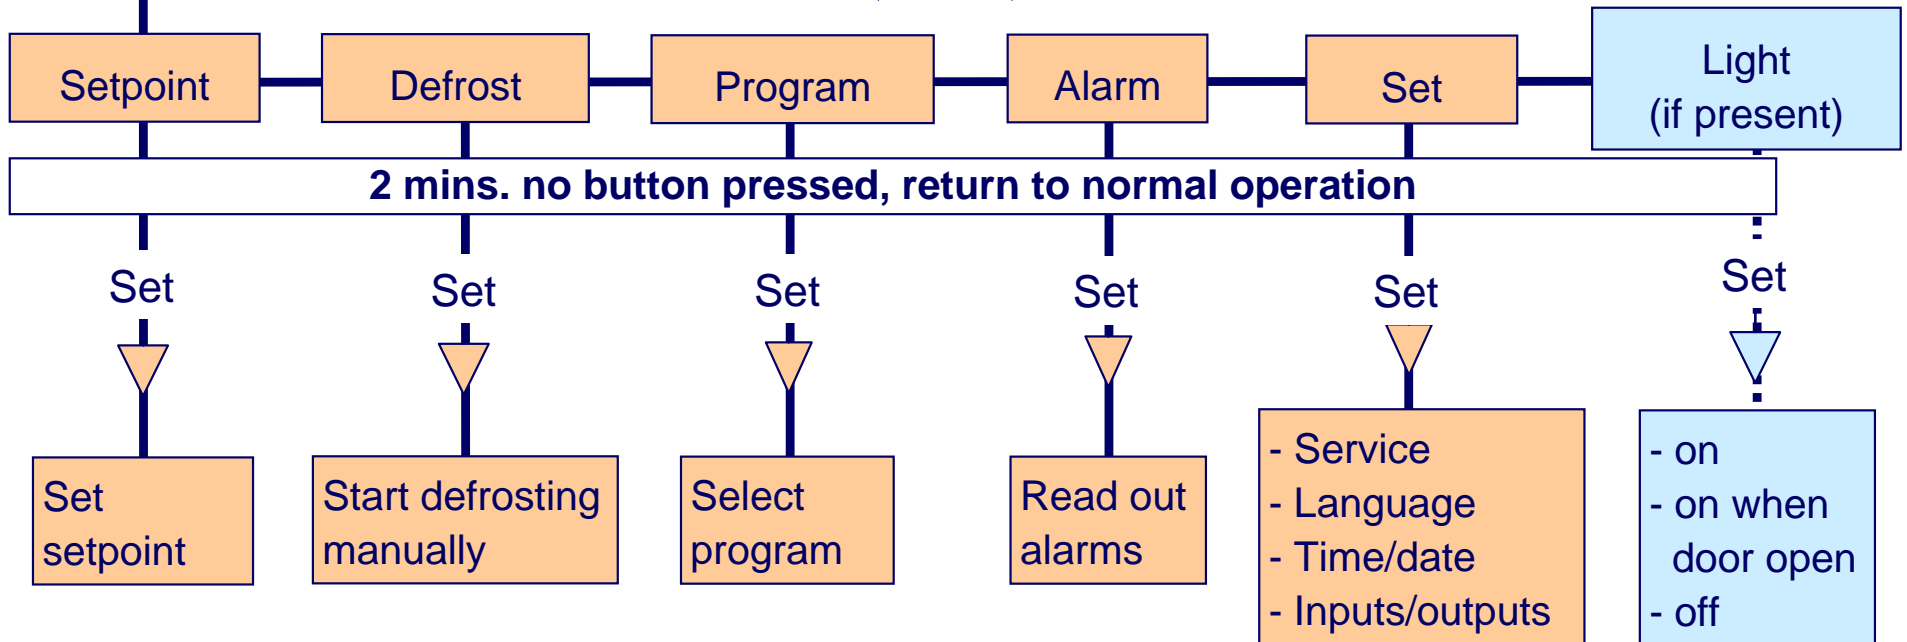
Setpoint

Defrost

Program

Alarm

Set

Light
(if present)

2 mins. no button pressed, return to normal operation

Set

Set

Set

Set

Set

Set

Set setpoint

Start defrosting manually

Select program

Read out alarms

- Service
- Language
- Time/date
- Inputs/outputs

- on
- on when door open
- off